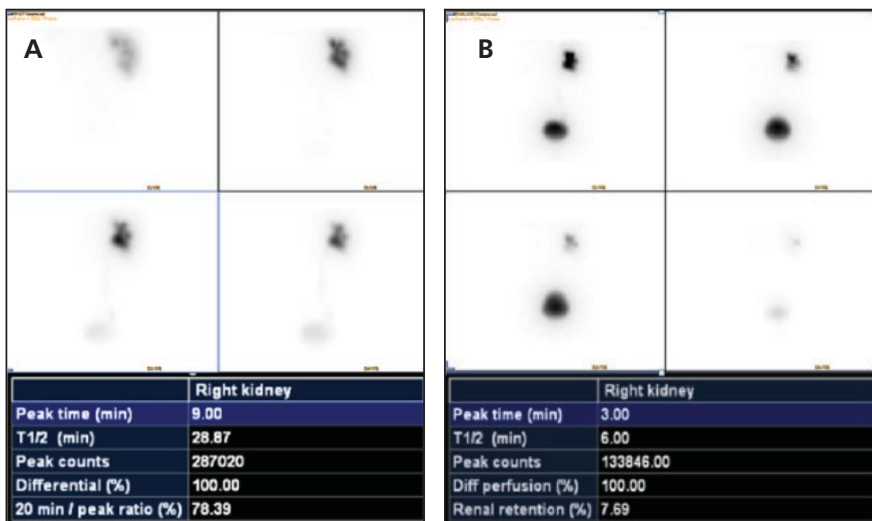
A

| | Right kidney |
|---|---|
| Peak time (min) | 9.00 |
| T1/2 (min) | 28.87 |
| Peak counts | 287020 |
| Differential (%) | 100.00 |
| 20 min / peak ratio (%) | 78.39 |

B

| | Right kidney |
|---|---|
| Peak time (min) | 3.00 |
| T1/2 (min) | 6.00 |
| Peak counts | 133846.00 |
| Diff perfusion (%) | 100.00 |
| Renal retention (%) | 7.69 |